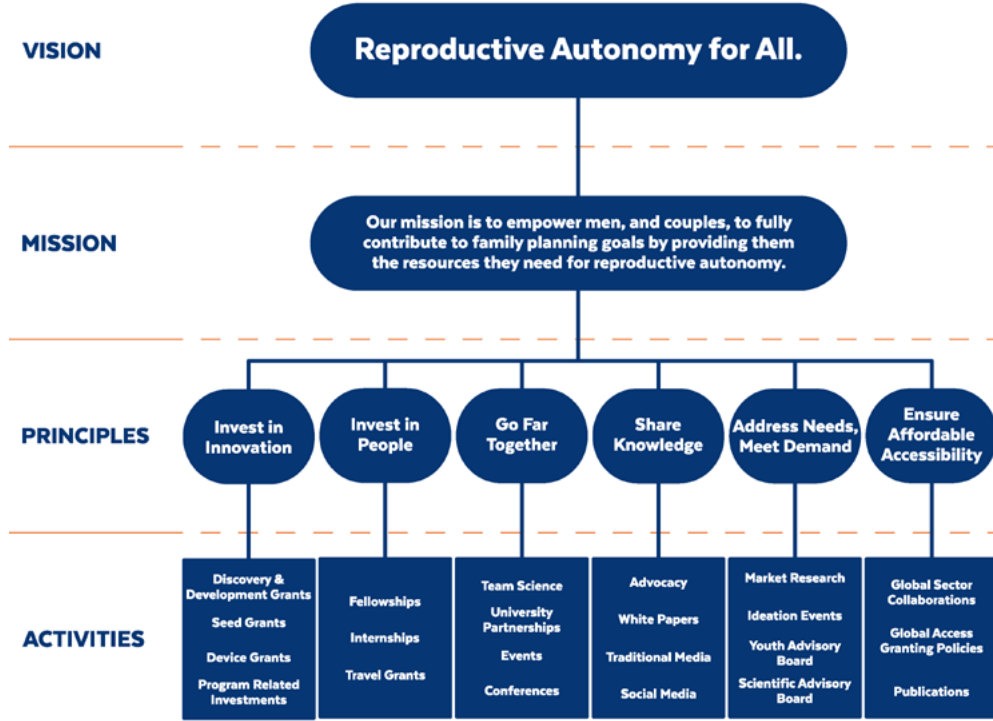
VISION

Reproductive Autonomy for All.

MISSION

Our mission is to empower men, and couples, to fully contribute to family planning goals by providing them the resources they need for reproductive autonomy.

PRINCIPLES

Invest in Innovation

Invest in People

Go Far Together

Share Knowledge

Address Needs, Meet Demand

Ensure Affordable Accessibility

ACTIVITIES

Discovery & Development Grants
Seed Grants
Device Grants
Program Related Investments

Fellowships
Internships
Travel Grants

Team Science
University Partnerships
Events
Conferences

Advocacy
White Papers
Traditional Media
Social Media

Market Research
Ideation Events
Youth Advisory Board
Scientific Advisory Board

Global Sector Collaborations
Global Access Granting Policies
Publications